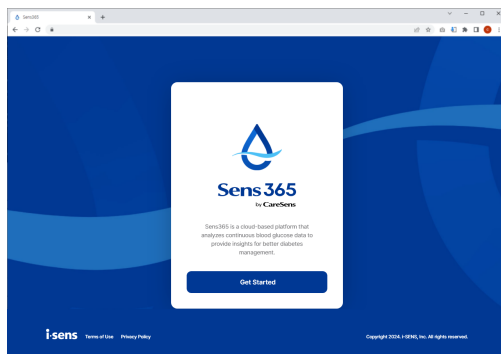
Sens365

Sens 365
by CareSens

Sens365 is a cloud-based platform that analyzes continuous blood glucose data to provide insights for better diabetes management.

Get Started

i-sens Terms of Use Privacy Policy

Copyright 2024. i-SENS, Inc. All rights reserved.